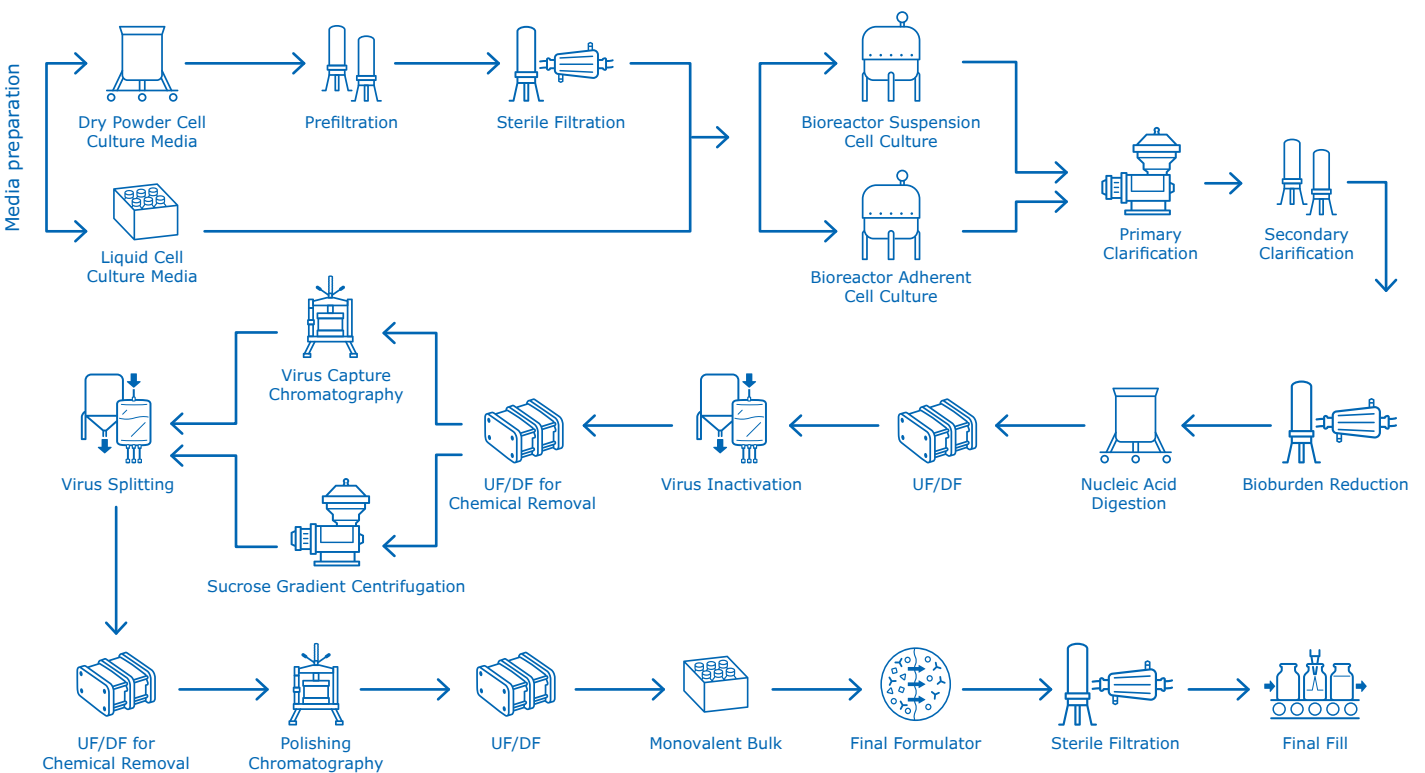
Media preparation

Dry Powder Cell Culture Media

Prefiltration

Sterile Filtration

Liquid Cell Culture Media

Bioreactor Suspension Cell Culture

Bioreactor Adherent Cell Culture

Primary Clarification

Secondary Clarification

Bioburden Reduction

Nucleic Acid Digestion

UF/DF

Virus Inactivation

UF/DF for Chemical Removal

Virus Capture Chromatography

Sucrose Gradient Centrifugation

Virus Splitting

UF/DF for Chemical Removal

Polishing Chromatography

UF/DF

Monovalent Bulk

Final Formulator

Sterile Filtration

Final Fill